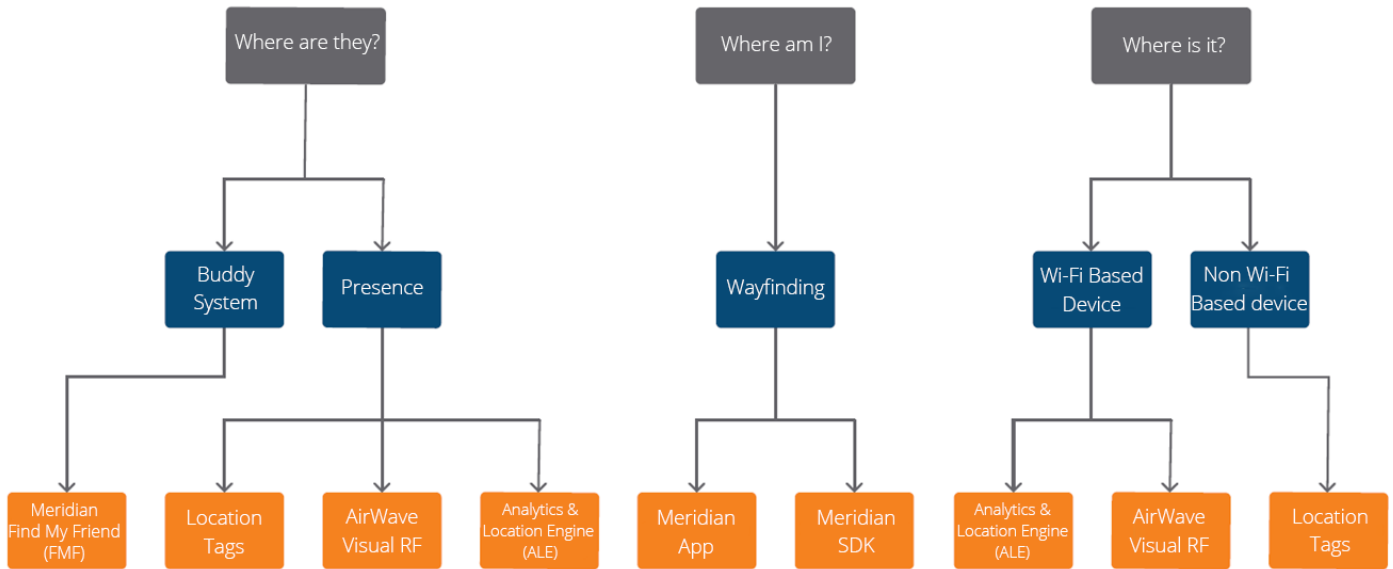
Where are they?

Where am I?

Where is it?

Buddy System

Presence

Wayfinding

Wi-Fi Based Device

Non Wi-Fi Based device

Meridian Find My Friend (FMF)

Location Tags

AirWave Visual RF

Analytics & Location Engine (ALE)

Meridian App

Meridian SDK

Analytics & Location Engine (ALE)

AirWave Visual RF

Location Tags